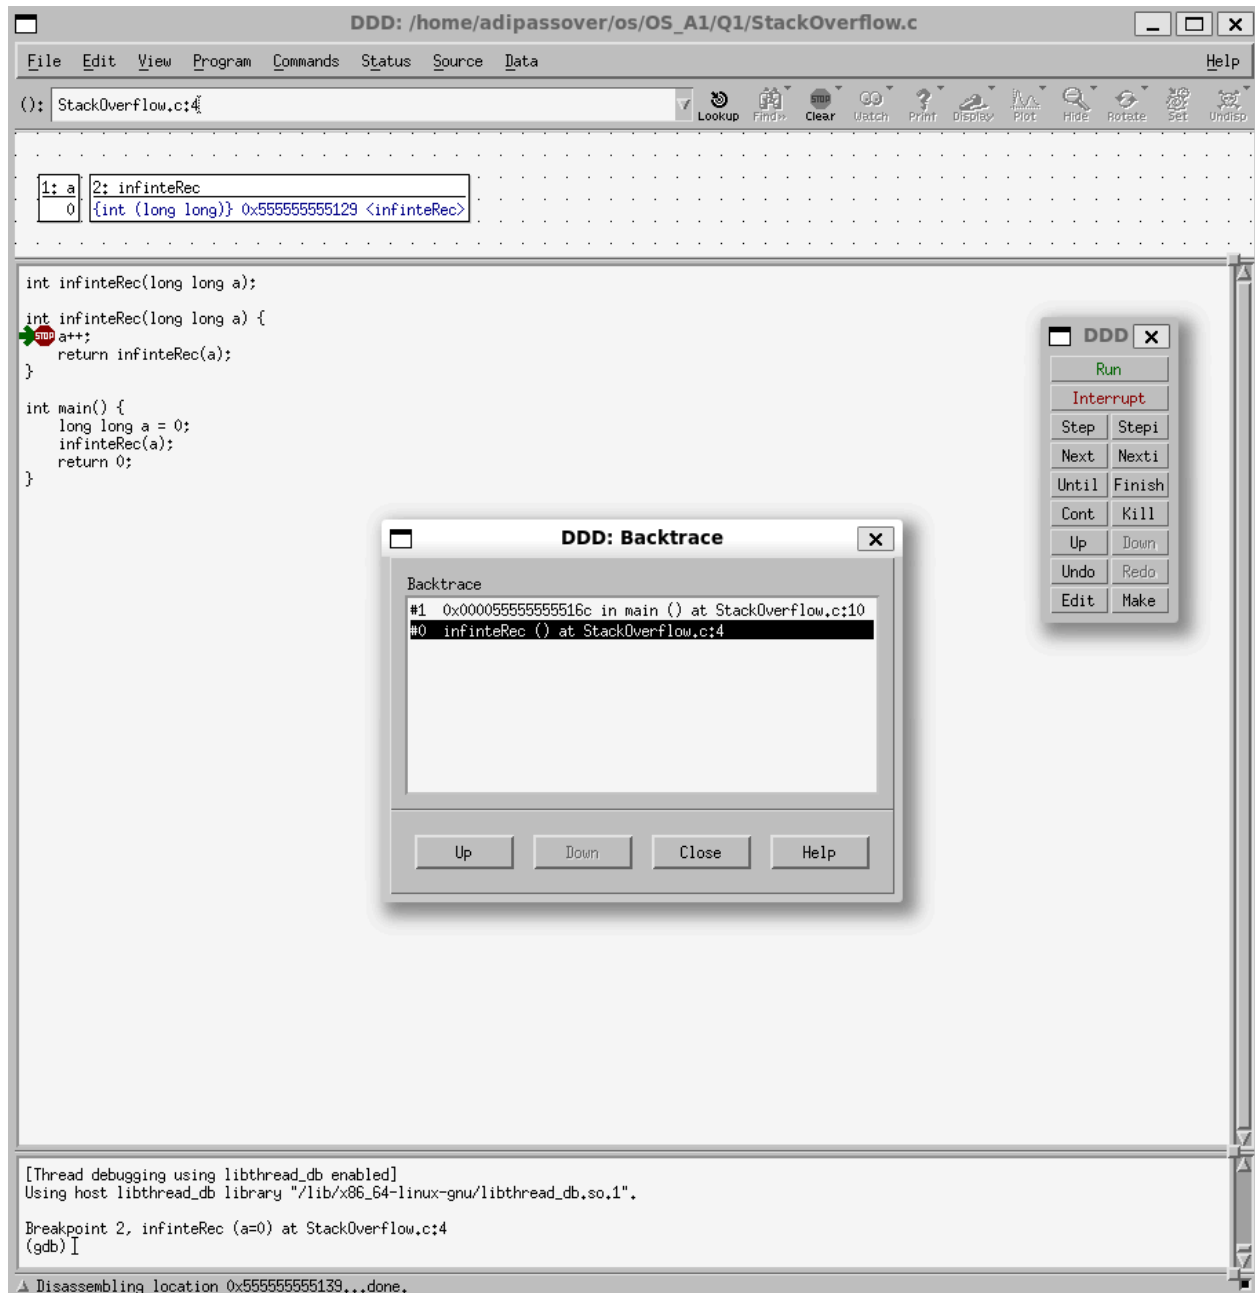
DDD: /home/adipassover/os/OS_A1/Q1/StackOverflow.c

File Edit View Program Commands Status Source Data Help

(): StackOverflow.c:4

Lookup Find» Clear Watch Print Display Plot Hide Rotate Set Undisp

1: a
0

2: infinteRec
{int (long long)} 0x555555555129 <infinteRec>

int infinteRec(long long a);

int infinteRec(long long a) {
    a++;
    return infinteRec(a);
}

int main() {
    long long a = 0;
    infinteRec(a);
    return 0;
}

DDD

Run
Interrupt
Step Stepi
Next Nexti
Until Finish
Cont Kill
Up Down
Undo Redo
Edit Make

DDD: Backtrace

Backtrace
#1 0x000055555555516c in main () at StackOverflow.c:10
#0 infinteRec () at StackOverflow.c:4

Up Down Close Help

[Thread debugging using libthread_db enabled]
Using host libthread_db library "/lib/x86_64-linux-gnu/libthread_db.so.1".

Breakpoint 2, infinteRec (a=0) at StackOverflow.c:4
(gdb)

Disassembling location 0x555555555139...done.